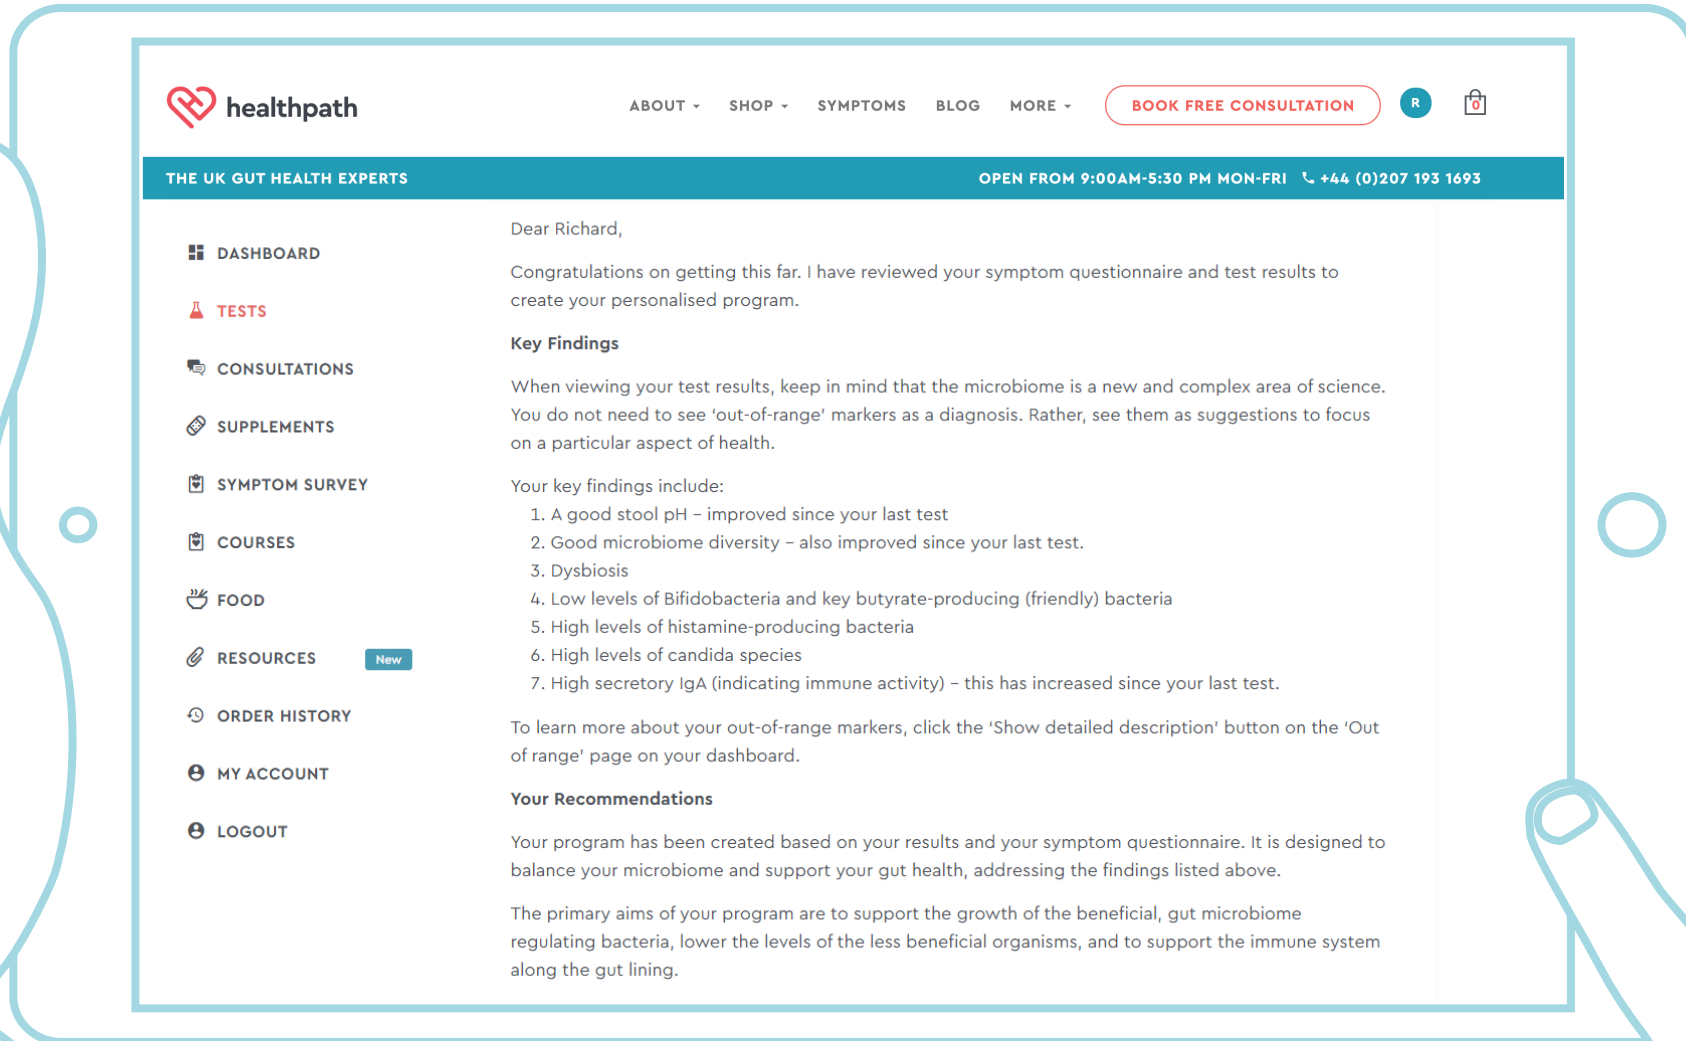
healthpath

ABOUT SHOP SYMPTOMS BLOG MORE BOOK FREE CONSULTATION R 0

THE UK GUT HEALTH EXPERTS OPEN FROM 9:00AM-5:30 PM MON-FRI +44 (0)207 193 1693

DASHBOARD
TESTS
CONSULTATIONS
SUPPLEMENTS
SYMPTOM SURVEY
COURSES
FOOD
RESOURCES New
ORDER HISTORY
MY ACCOUNT
LOGOUT

Dear Richard,

Congratulations on getting this far. I have reviewed your symptom questionnaire and test results to create your personalised program.

Key Findings

When viewing your test results, keep in mind that the microbiome is a new and complex area of science. You do not need to see 'out-of-range' markers as a diagnosis. Rather, see them as suggestions to focus on a particular aspect of health.

Your key findings include:
1. A good stool pH – improved since your last test
2. Good microbiome diversity – also improved since your last test.
3. Dysbiosis
4. Low levels of Bifidobacteria and key butyrate-producing (friendly) bacteria
5. High levels of histamine-producing bacteria
6. High levels of candida species
7. High secretory IgA (indicating immune activity) – this has increased since your last test.

To learn more about your out-of-range markers, click the 'Show detailed description' button on the 'Out of range' page on your dashboard.

Your Recommendations

Your program has been created based on your results and your symptom questionnaire. It is designed to balance your microbiome and support your gut health, addressing the findings listed above.

The primary aims of your program are to support the growth of the beneficial, gut microbiome regulating bacteria, lower the levels of the less beneficial organisms, and to support the immune system along the gut lining.